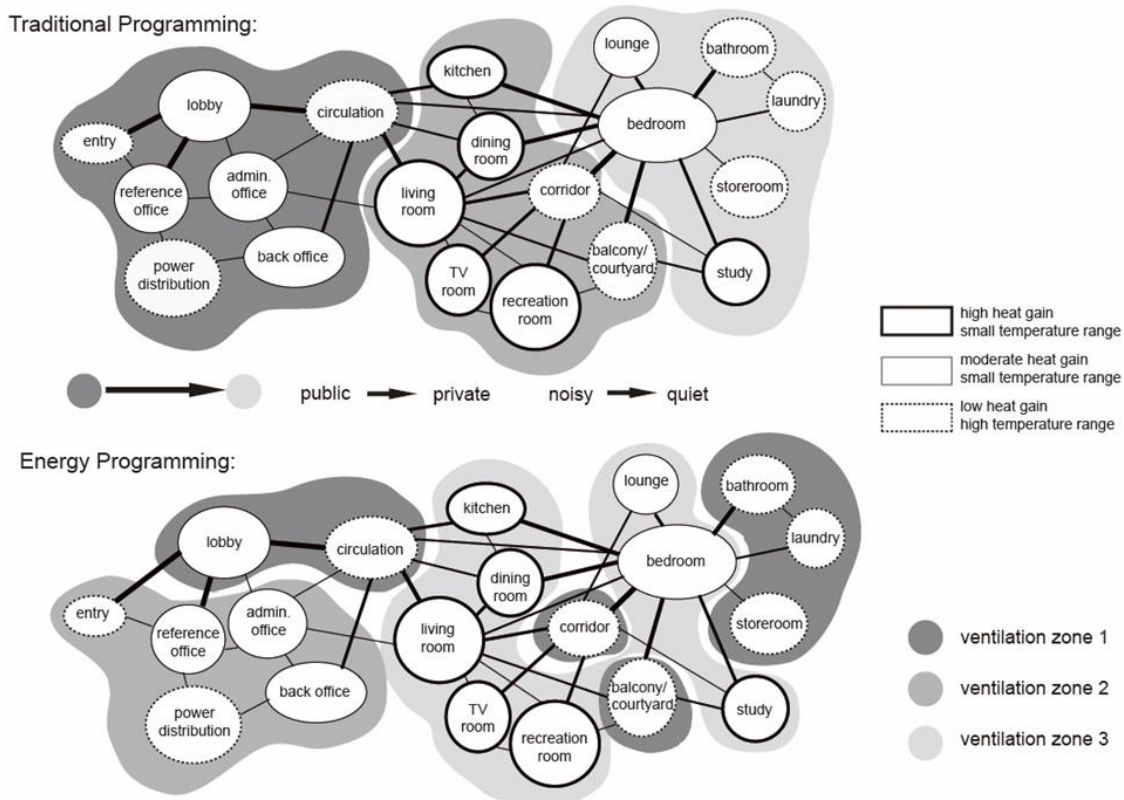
Traditional Programming:

lounge
bathroom
kitchen
laundry
lobby
circulation
bedroom
entry
dining room
admin. office
reference office
corridor
storeroom
living room
back office
power distribution
balcony/ courtyard
TV room
study
recreation room

high heat gain small temperature range
moderate heat gain small temperature range
low heat gain high temperature range

public → private noisy → quiet

Energy Programming:

lounge
bathroom
kitchen
lobby
circulation
bedroom
laundry
dining room
entry
admin. office
reference office
corridor
storeroom
living room
back office
balcony/ courtyard
power distribution
TV room
study
recreation room

ventilation zone 1
ventilation zone 2
ventilation zone 3